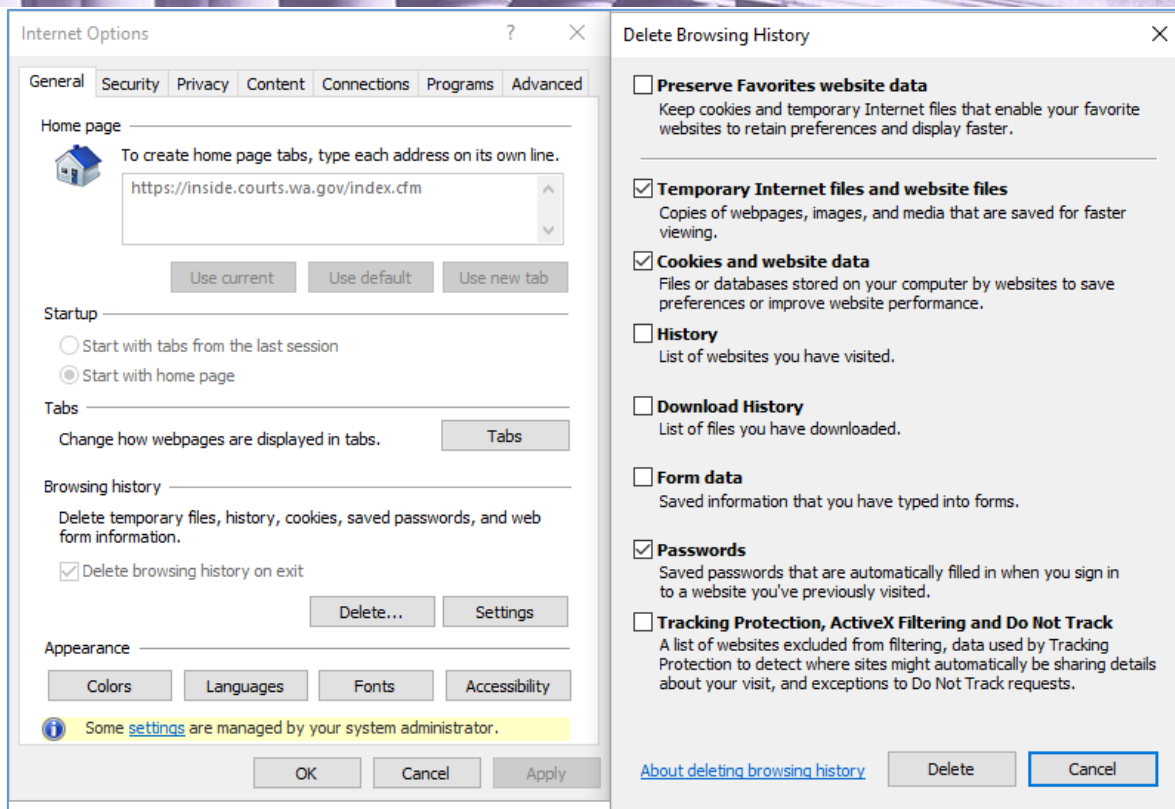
Internet Options ? X

General Security Privacy Content Connections Programs Advanced

Home page

To create home page tabs, type each address on its own line.

https://inside.courts.wa.gov/index.cfm

Use current Use default Use new tab

Startup

Start with tabs from the last session

Start with home page

Tabs

Change how webpages are displayed in tabs. Tabs

Browsing history

Delete temporary files, history, cookies, saved passwords, and web form information.

Delete browsing history on exit

Delete... Settings

Appearance

Colors Languages Fonts Accessibility

Some settings are managed by your system administrator.

OK Cancel Apply

Delete Browsing History X

Preserve Favorites website data
Keep cookies and temporary Internet files that enable your favorite websites to retain preferences and display faster.

Temporary Internet files and website files
Copies of webpages, images, and media that are saved for faster viewing.

Cookies and website data
Files or databases stored on your computer by websites to save preferences or improve website performance.

History
List of websites you have visited.

Download History
List of files you have downloaded.

Form data
Saved information that you have typed into forms.

Passwords
Saved passwords that are automatically filled in when you sign in to a website you've previously visited.

Tracking Protection, ActiveX Filtering and Do Not Track
A list of websites excluded from filtering, data used by Tracking Protection to detect where sites might automatically be sharing details about your visit, and exceptions to Do Not Track requests.

About deleting browsing history Delete Cancel